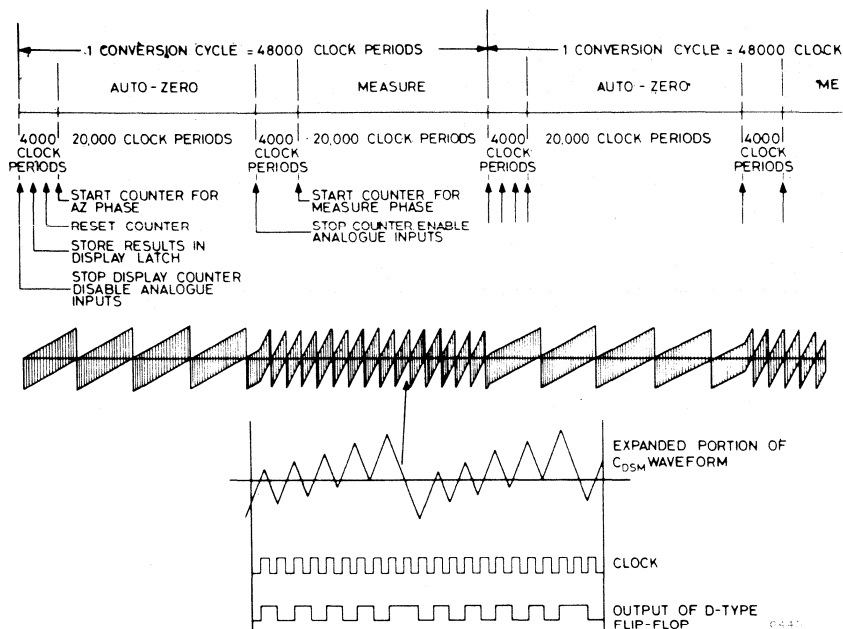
1 CONVERSION CYCLE = 48000 CLOCK PERIODS

1 CONVERSION CYCLE = 48000 CLOCK

AUTO-ZERO

MEASURE

AUTO-ZERO

ME

4000 CLOCK PERIODS

20,000 CLOCK PERIODS

4000 CLOCK PERIODS

20,000 CLOCK PERIODS

4000 CLOCK PERIODS

20,000 CLOCK PERIODS

4000 CLOCK PERIODS

START COUNTER FOR AZ PHASE

RESET COUNTER

STORE RESULTS IN DISPLAY LATCH

STOP DISPLAY COUNTER DISABLE ANALOGUE INPUTS

START COUNTER FOR MEASURE PHASE

STOP COUNTER ENABLE ANALOGUE INPUTS

EXPANDED PORTION OF $C_{DSM}$ WAVEFORM

CLOCK

OUTPUT OF D-TYPE FLIP-FLOP

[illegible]